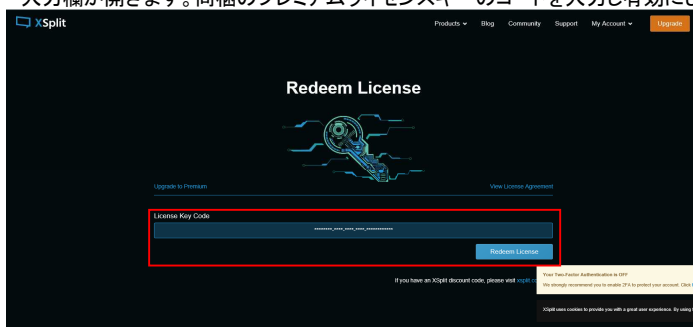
入力欄が開きます。同梱のプレミアムライセンスキーのコードを入力し有効に

XSplit

Products Blog Community Support My Account Upgrade

Redeem License

Upgrade to Premium

View License Agreement

License Key Code

Redeem License

If you have an XSplit discount code, please visit xsplit

Your Two-Factor Authentication is OFF

We strongly recommend you to enable 2FA to protect your account. Click

XSplit uses cookies to provide you with a great user experience. By using